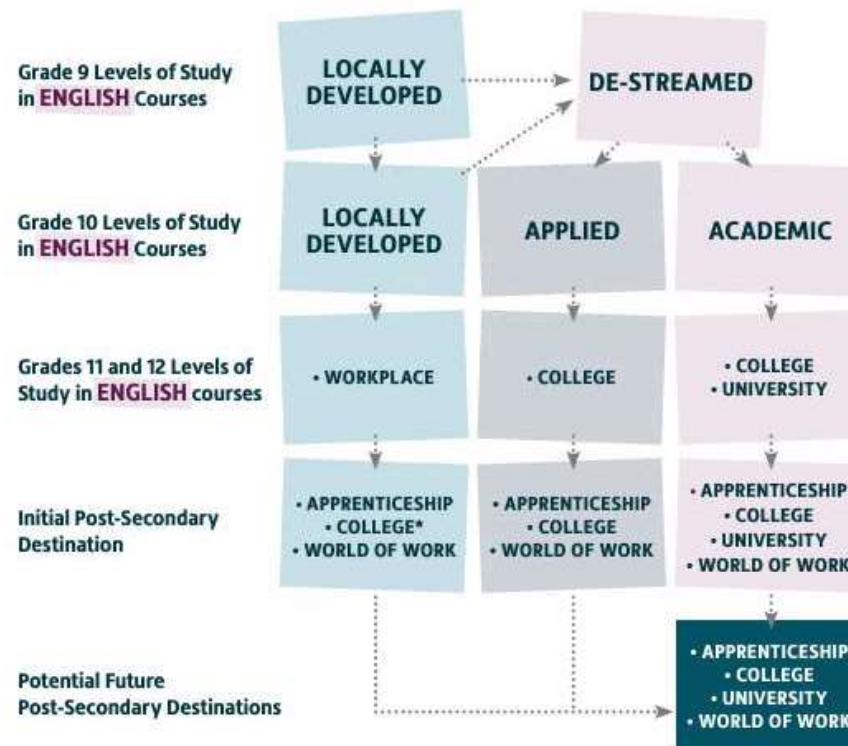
Grade 9 Levels of Study in ENGLISH Courses

LOCALLY DEVELOPED

DE-STREAMED

Grade 10 Levels of Study in ENGLISH Courses

LOCALLY DEVELOPED

APPLIED

ACADEMIC

Grades 11 and 12 Levels of Study in ENGLISH courses

• WORKPLACE

• COLLEGE

• COLLEGE
• UNIVERSITY

Initial Post-Secondary Destination

• APPRENTICESHIP
• COLLEGE*
• WORLD OF WORK

• APPRENTICESHIP
• COLLEGE
• WORLD OF WORK

• APPRENTICESHIP
• COLLEGE
• UNIVERSITY
• WORLD OF WORK

Potential Future Post-Secondary Destinations

• APPRENTICESHIP
• COLLEGE
• UNIVERSITY
• WORLD OF WORK